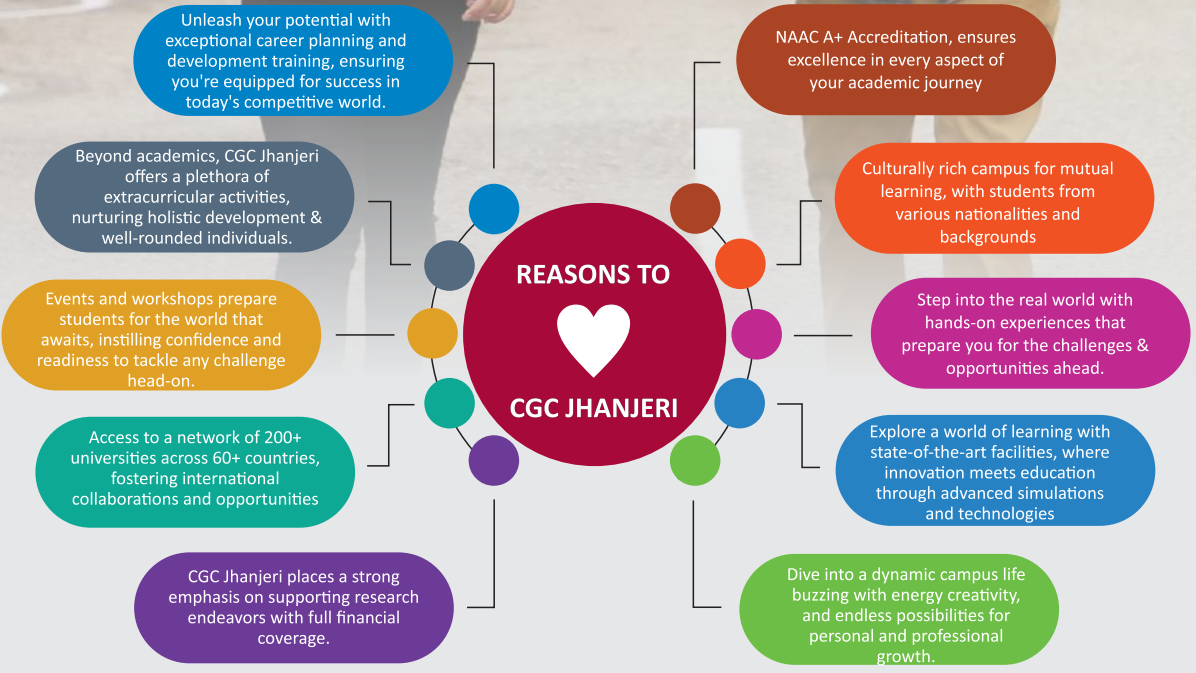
Unleash your potential with exceptional career planning and development training, ensuring you're equipped for success in today's competitive world.

Beyond academics, CGC Jhanjeri offers a plethora of extracurricular activities, nurturing holistic development & well-rounded individuals.

Events and workshops prepare students for the world that awaits, instilling confidence and readiness to tackle any challenge head-on.

Access to a network of 200+ universities across 60+ countries, fostering international collaborations and opportunities

CGC Jhanjeri places a strong emphasis on supporting research endeavors with full financial coverage.

REASONS TO

CGC JHANJERI

NAAC A+ Accreditation, ensures excellence in every aspect of your academic journey

Culturally rich campus for mutual learning, with students from various nationalities and backgrounds

Step into the real world with hands-on experiences that prepare you for the challenges & opportunities ahead.

Explore a world of learning with state-of-the-art facilities, where innovation meets education through advanced simulations and technologies

Dive into a dynamic campus life buzzing with energy creativity, and endless possibilities for personal and professional growth.